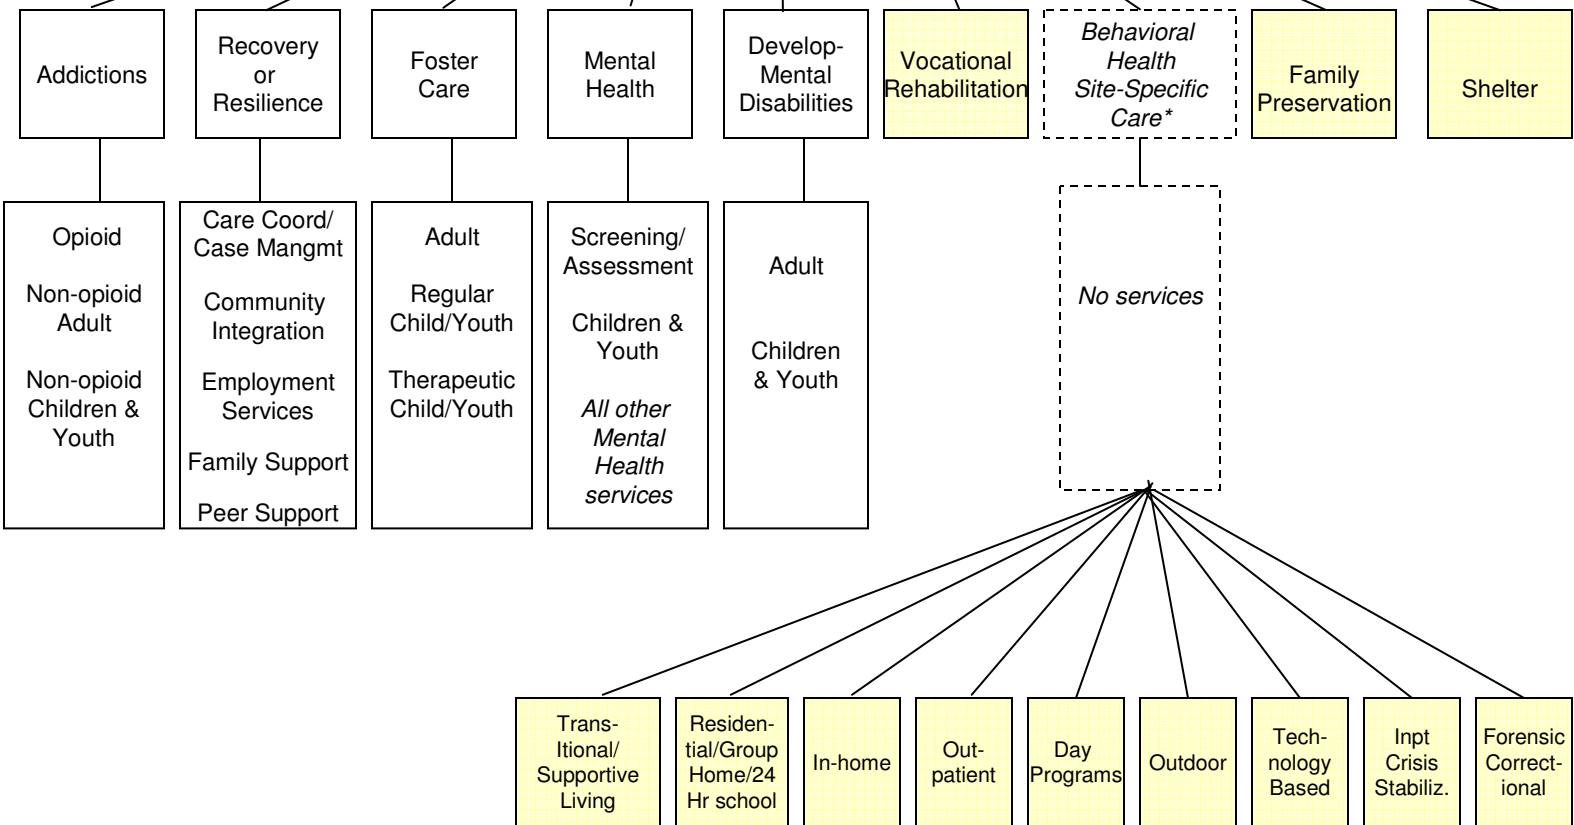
Addictions

Recovery or Resilience

Foster Care

Mental Health

Develop-Mental Disabilities

Vocational Rehabilitation

Behavioral Health Site-Specific Care*

Family Preservation

Shelter

Opioid

Non-opioid Adult

Non-opioid Children & Youth

Care Coord/ Case Mangmt

Community Integration

Employment Services

Family Support

Peer Support

Adult

Regular Child/Youth

Therapeutic Child/Youth

Screening/ Assessment

Children & Youth

All other Mental Health services

Adult

Children & Youth

No services

Trans-Itional/ Supportive Living

Residential/Group Home/24 Hr school

In-home

Out-patient

Day Programs

Outdoor

Tech-nology Based

Inpt Crisis Stabiliz.

Forensic Correct-ional